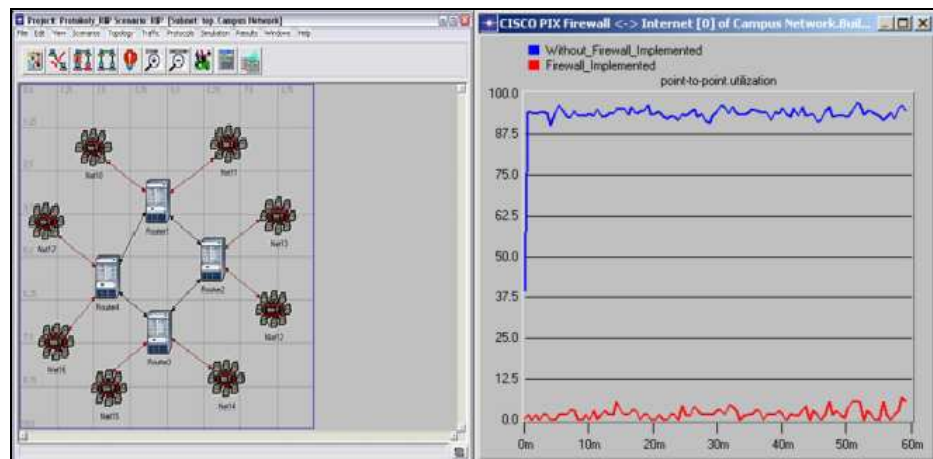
Project: Protokoly_RIP Scenario: RIP [Subnet: top. Campus Network]

File Edit View Scenarios Topology Traffic Protocols Simulation Results Windows Help

Net10
Net11
Router1
Net17
Net13
Router2
Router4
Net12
Router3
Net16
Net15
Net14

CISCO PIX Firewall <-> Internet [0] of Campus Network.Buil...

Without_Firewall_Implemented
Firewall_Implemented
point-to-point.utilization

100.0
87.5
75.0
62.5
50.0
37.5
25.0
12.5
0.0

0m
10m
20m
30m
40m
50m
60m